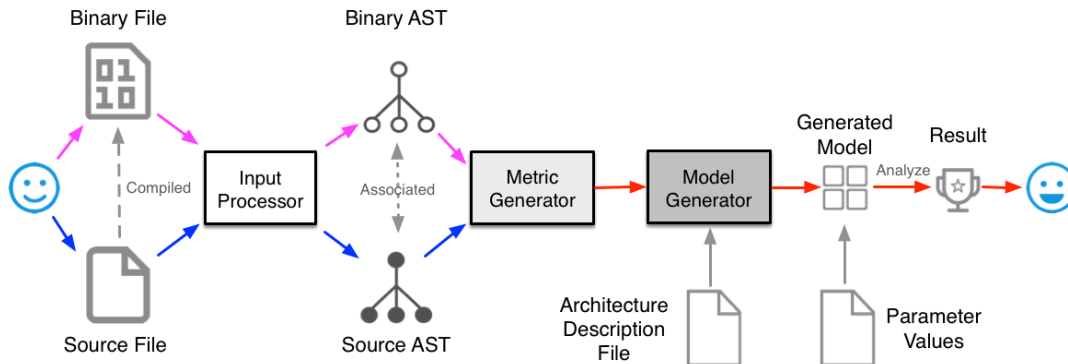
Binary File

01
10

Compiled

Source File

Input Processor

Binary AST

Associated

Source AST

Metric Generator

Model Generator

Architecture Description File

Generated Model

Analyze

Result

Parameter Values